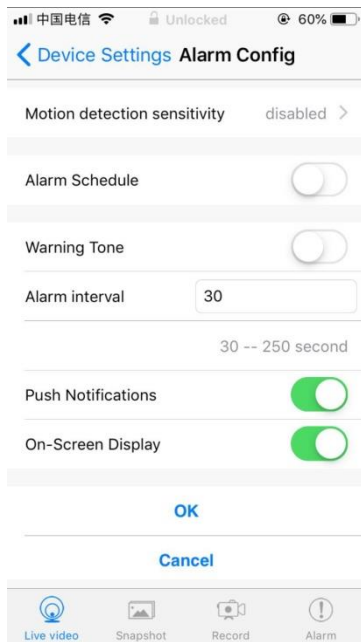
中国电信 Unlocked 60%

< Device Settings Alarm Config

Motion detection sensitivity disabled >

Alarm Schedule

Warning Tone

Alarm interval 30

30 -- 250 second

Push Notifications

On-Screen Display

OK

Cancel

Live video Snapshot Record Alarm